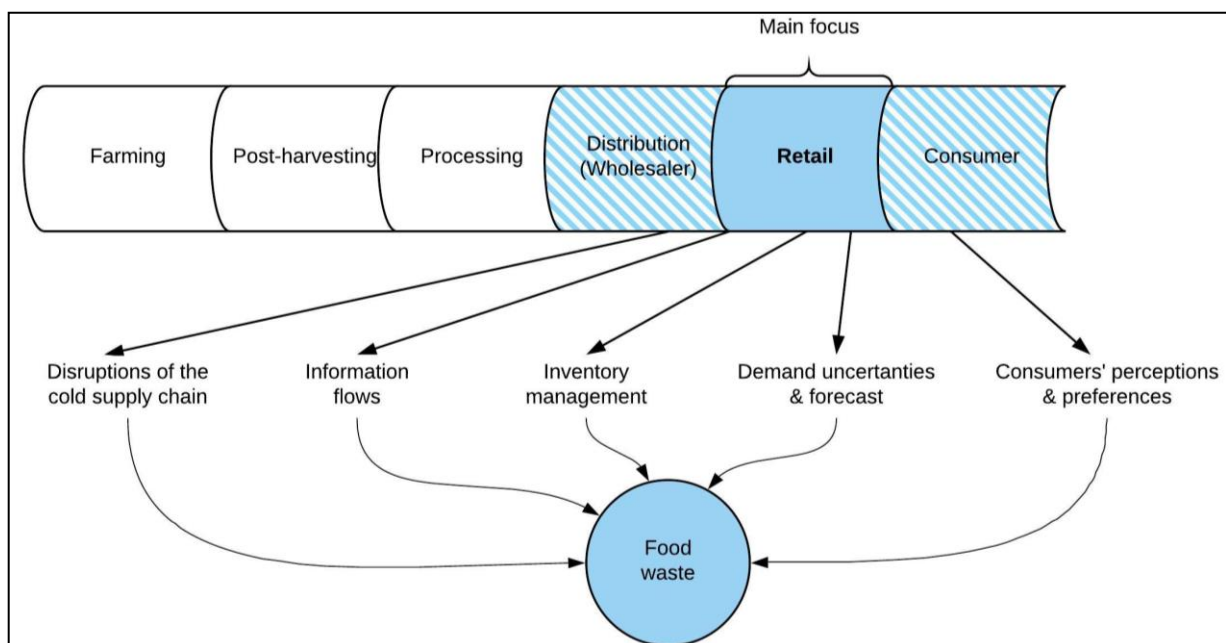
Main focus

Farming

Post-harvesting

Processing

Distribution (Wholesaler)

Retail

Consumer

Disruptions of the cold supply chain

Information flows

Inventory management

Demand uncertanties & forecast

Consumers' perceptions & preferences

Food waste